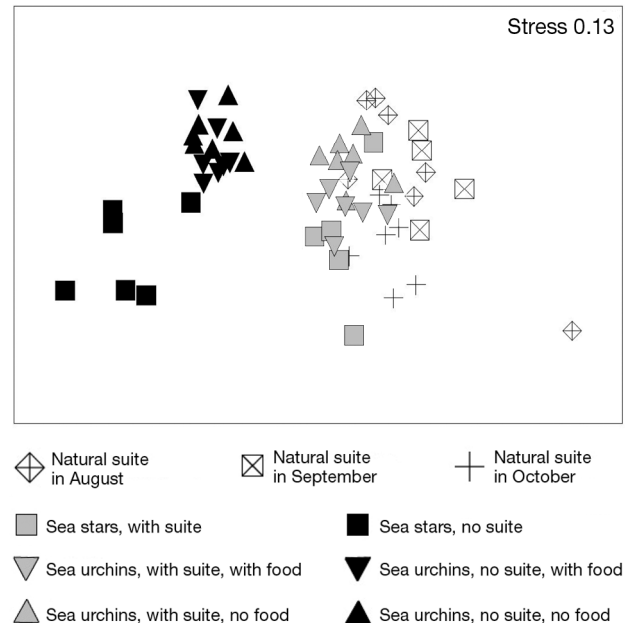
Stress 0.13

Natural suite in August

Natural suite in September

Natural suite in October

Sea stars, with suite

Sea stars, no suite

Sea urchins, with suite, with food

Sea urchins, no suite, with food

Sea urchins, with suite, no food

Sea urchins, no suite, no food